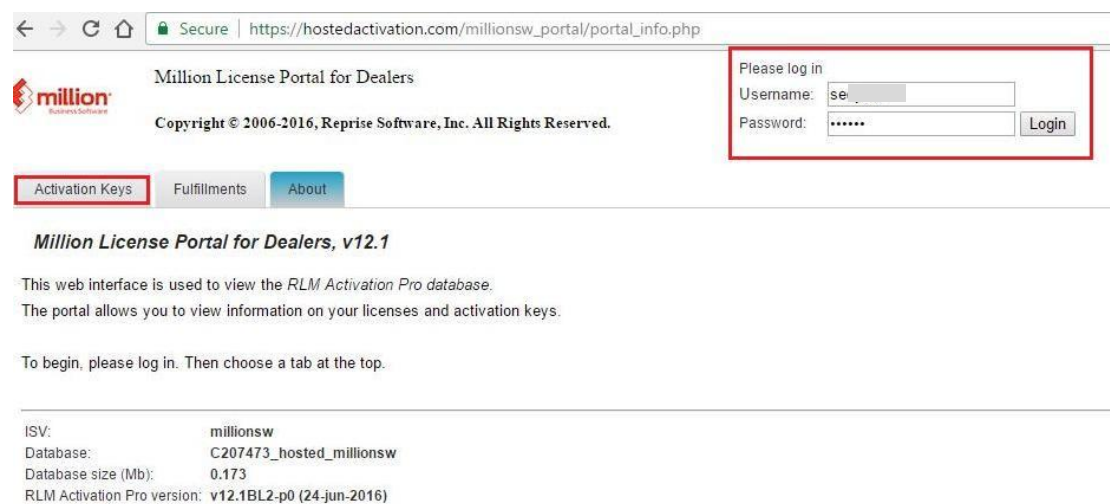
Secure | https://hostedactivation.com/millionsw_portal/portal_info.php

million Business Software

Million License Portal for Dealers

Copyright © 2006-2016, Reprise Software, Inc. All Rights Reserved.

Please log in
Username: se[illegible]
Password: ••••••
Login

Activation Keys | Fulfillments | About

Million License Portal for Dealers, v12.1

This web interface is used to view the RLM Activation Pro database.
The portal allows you to view information on your licenses and activation keys.

To begin, please log in. Then choose a tab at the top.

| | |
|---|---|
| ISV: | millionsw |
| Database: | C207473_hosted_millionsw |
| Database size (Mb): | 0.173 |
| RLM Activation Pro version: | v12.1BL2-p0 (24-jun-2016) |